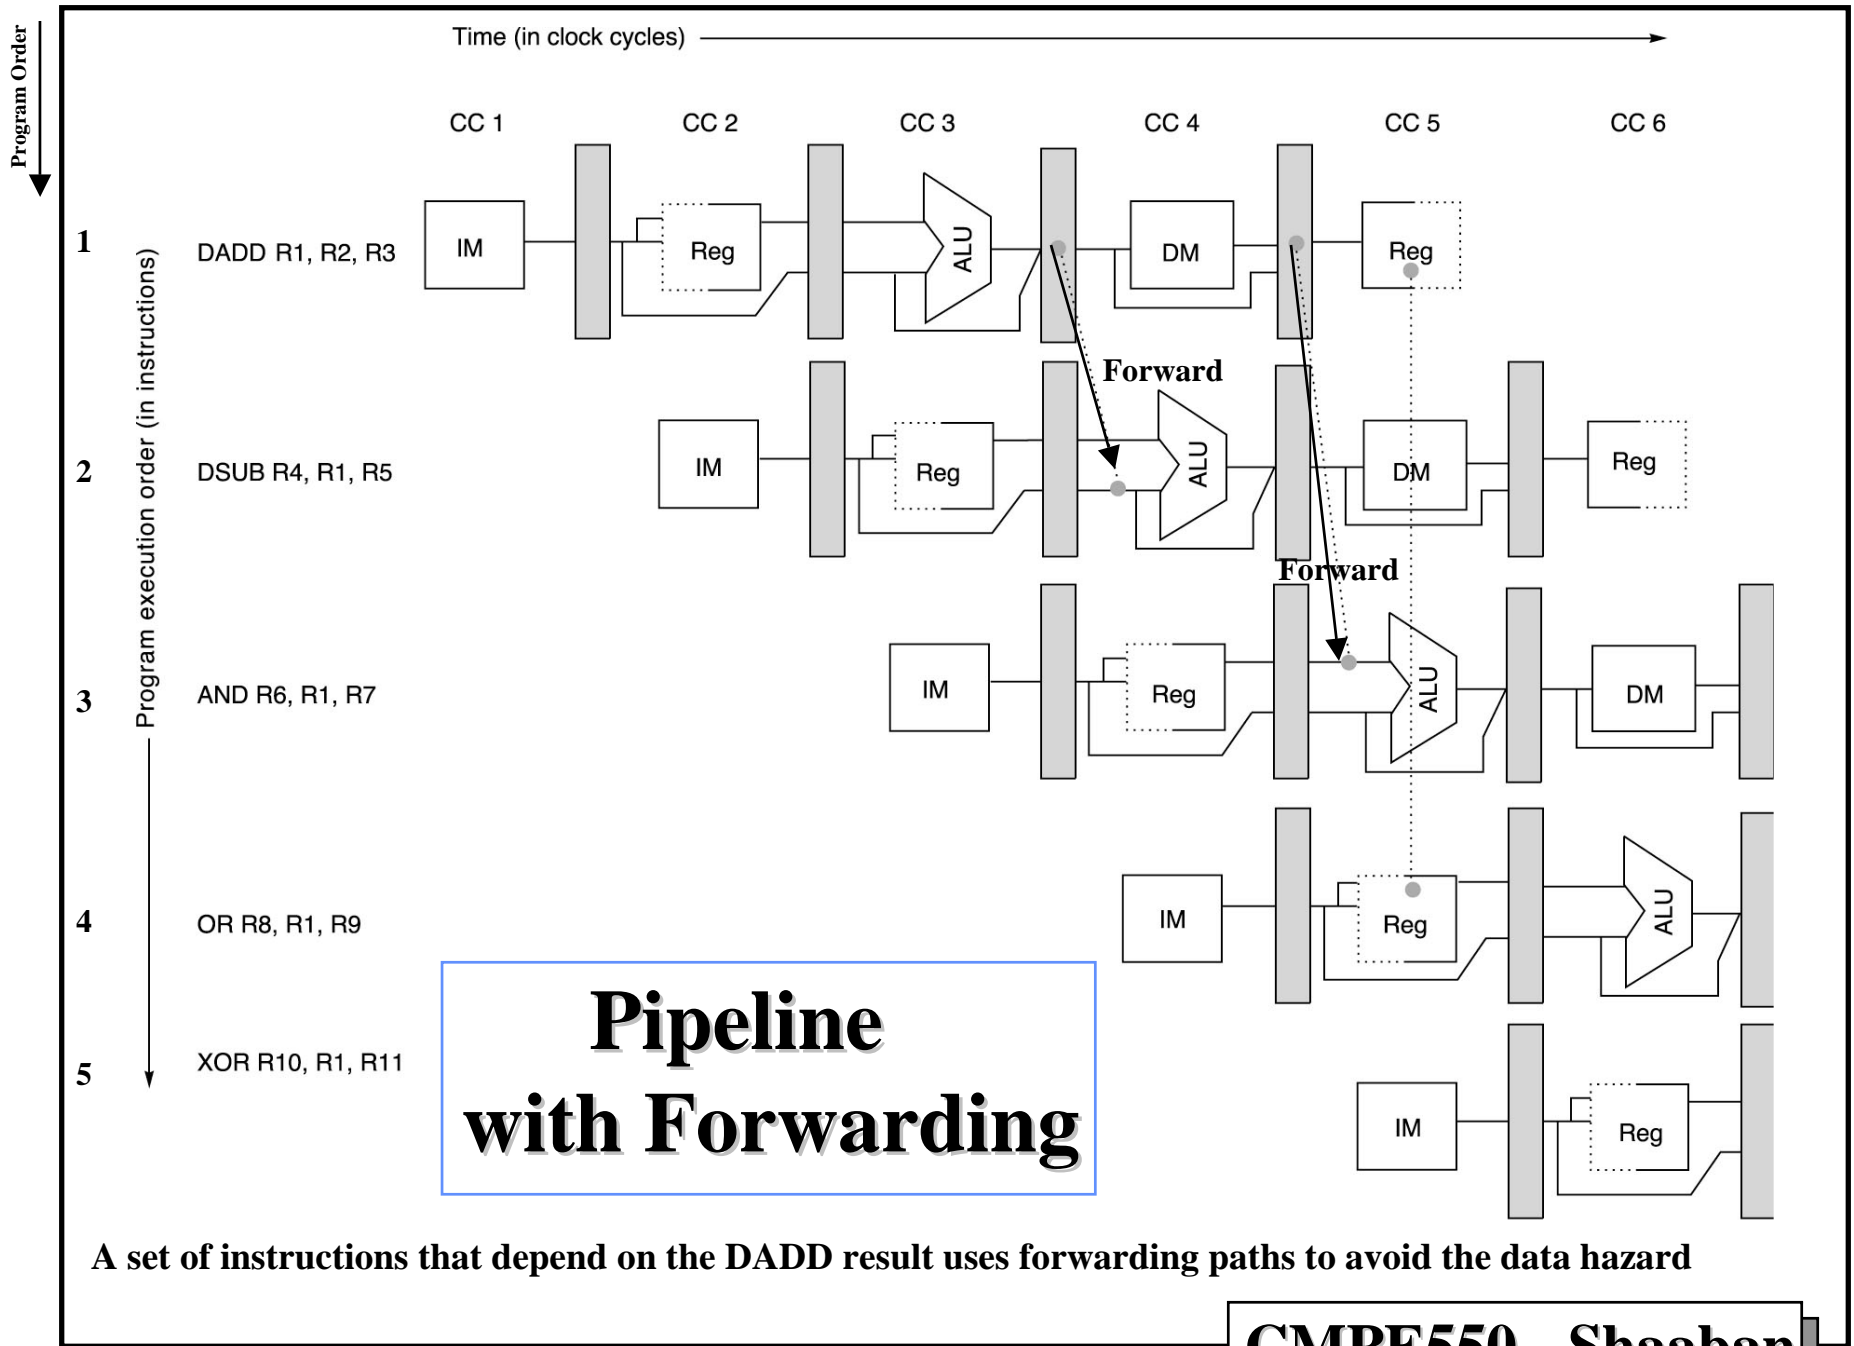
Program Order

Time (in clock cycles)

CC 1 CC 2 CC 3 CC 4 CC 5 CC 6

Program execution order (in instructions)

1 DADD R1, R2, R3

IM Reg ALU DM Reg

Forward

2 DSUB R4, R1, R5

IM Reg ALU DM Reg

Forward

3 AND R6, R1, R7

IM Reg ALU DM

4 OR R8, R1, R9

IM Reg ALU

5 XOR R10, R1, R11

IM Reg

Pipeline with Forwarding

A set of instructions that depend on the DADD result uses forwarding paths to avoid the data hazard

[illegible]